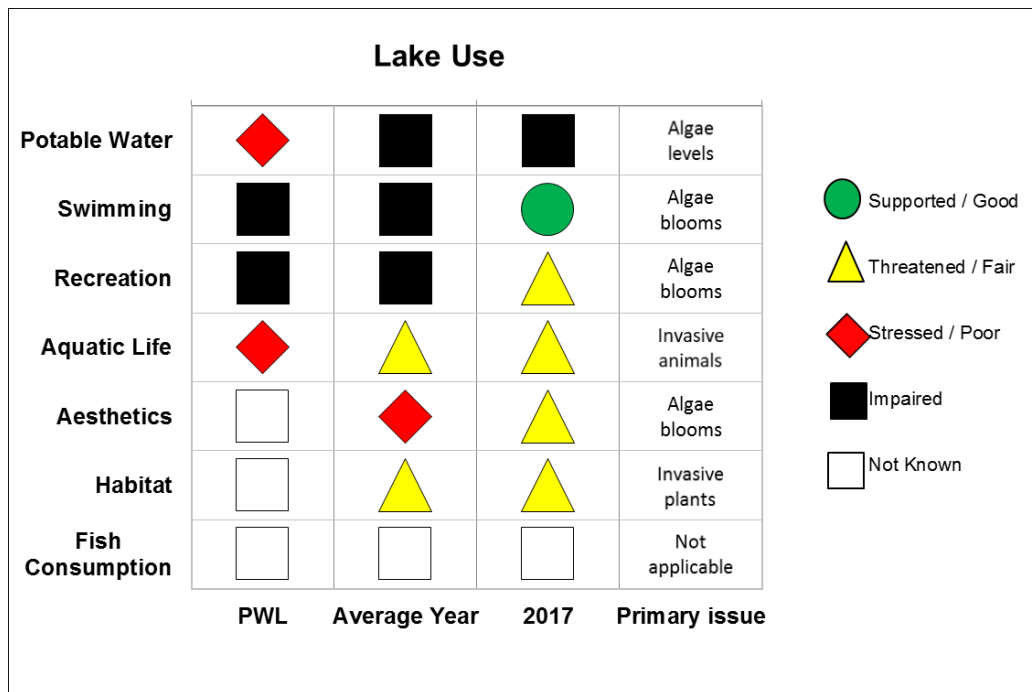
Lake Use

| | PWL | Average Year | 2017 | Primary issue |
|---|---|---|---|---|
| Potable Water | | | | Algae levels |
| Swimming | | | | Algae blooms |
| Recreation | | | | Algae blooms |
| Aquatic Life | | | | Invasive animals |
| Aesthetics | | | | Algae blooms |
| Habitat | | | | Invasive plants |
| Fish Consumption | | | | Not applicable |

Supported / Good
Threatened / Fair
Stressed / Poor
Impaired
Not Known